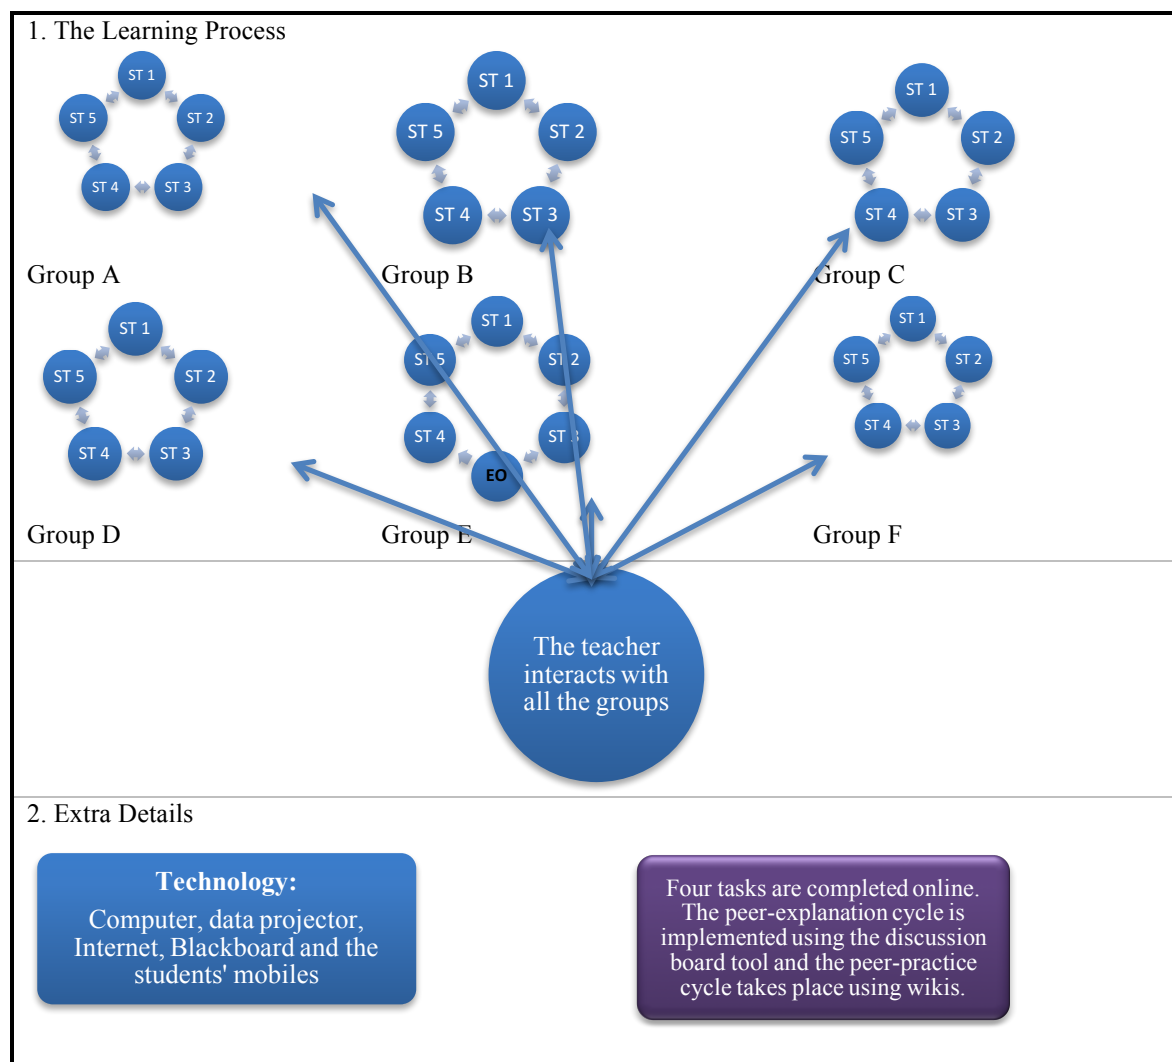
1. The Learning Process

ST 1
ST 2
ST 3
ST 4
ST 5

Group A

ST 1
ST 2
ST 3
ST 4
ST 5

Group B

ST 1
ST 2
ST 3
ST 4
ST 5

Group C

ST 1
ST 2
ST 3
ST 4
ST 5

Group D

ST 1
ST 2
ST 3
ST 4
ST 5
EO

Group E

ST 1
ST 2
ST 3
ST 4
ST 5

Group F

The teacher interacts with all the groups

2. Extra Details

Technology:
Computer, data projector, Internet, Blackboard and the students' mobiles

Four tasks are completed online. The peer-explanation cycle is implemented using the discussion board tool and the peer-practice cycle takes place using wikis.